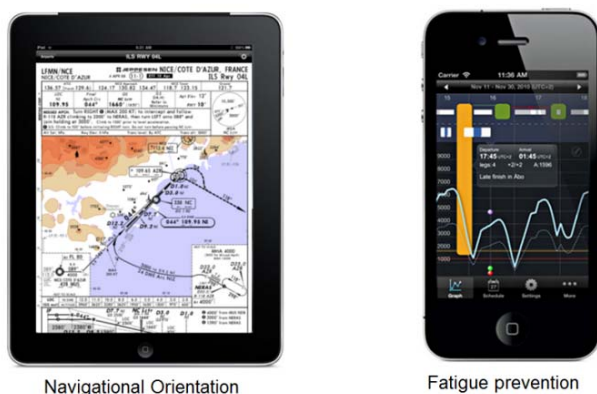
ILS RWY 04L

LFMN/NCE
NICE/COTE D'AZUR

NICE/COTE D'AZUR, FRANCE
ILS Rwy 04L

Carrier
11:36 AM
Nov 11 - Nov 30, 2010 UTC (+0)

Departure
17:45
Arrival
01:45
legs: 4
A: 1596
Late finish in Abo

9000
8000
7000
6000
5000
4000
3000
2000
1000

Graph
Schedule
Settings
More

Navigational Orientation

Fatigue prevention